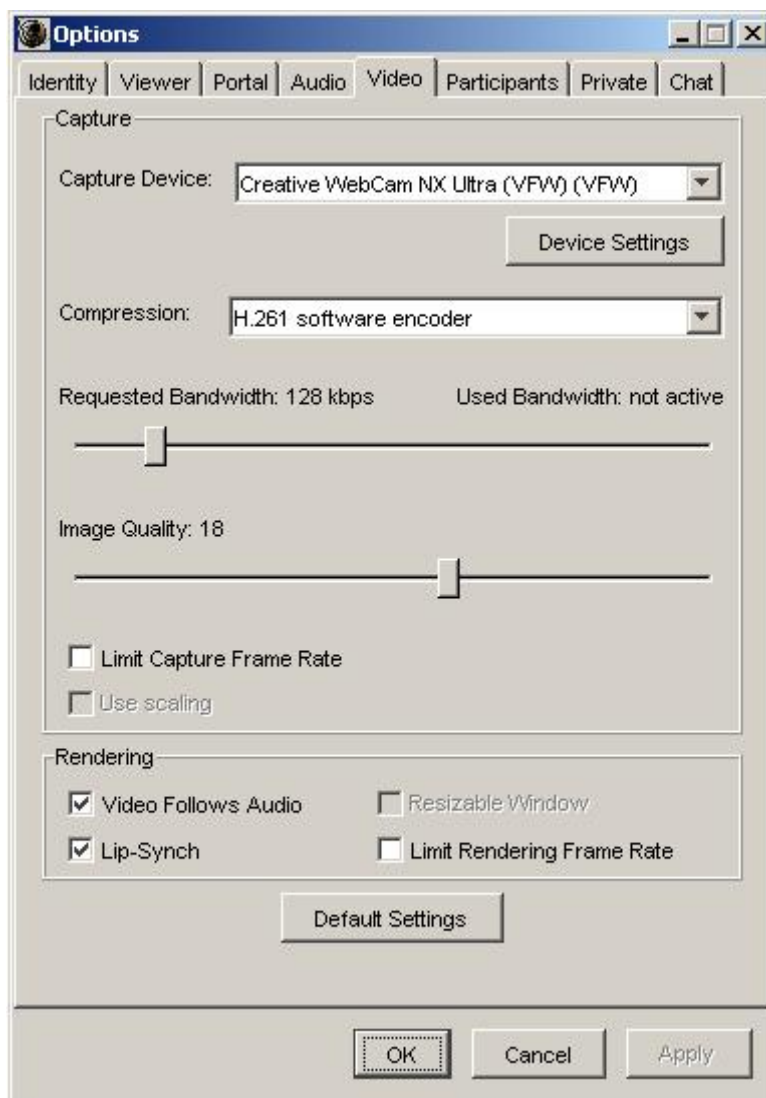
Options

Identity | Viewer | Portal | Audio | Video | Participants | Private | Chat

Capture

Capture Device: Creative WebCam NX Ultra (VFW) (VFW)

Device Settings

Compression: H.261 software encoder

Requested Bandwidth: 128 kbps

Used Bandwidth: not active

Image Quality: 18

Limit Capture Frame Rate

Use scaling

Rendering

Video Follows Audio

Resizable Window

Lip-Synch

Limit Rendering Frame Rate

Default Settings

OK

Cancel

Apply